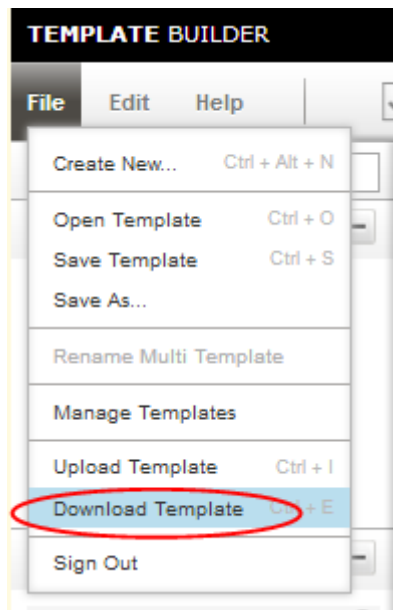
TEMPLATE BUILDER

File Edit Help

Create New... Ctrl + Alt + N

Open Template Ctrl + O
Save Template Ctrl + S
Save As...

Rename Multi Template

Manage Templates

Upload Template Ctrl + I
Download Template Ctrl + E

Sign Out